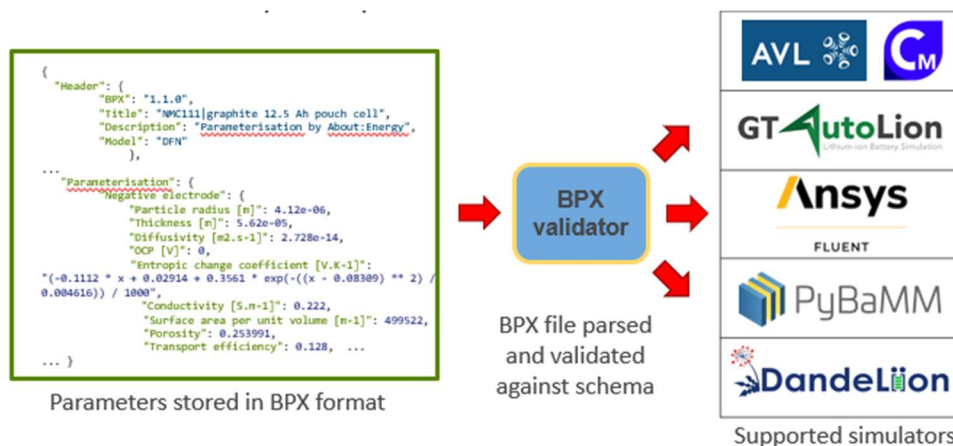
{
"Header": {
"BPX": "1.1.0",
"Title": "NMC111|graphite 12.5 Ah pouch cell",
"Description": "Parameterisation by About:Energy",
"Model": "DFN"
},
...
"Parameterisation": {
"Negative electrode": {
"Particle radius [m]": 4.12e-06,
"Thickness [m]": 5.62e-05,
"Diffusivity [m2.s-1]": 2.728e-14,
"OCP [V]": 0,
"Entropic change coefficient [V.K-1]":
"(-0.1112 * x + 0.02914 + 0.3561 * exp(-((x - 0.08309) ** 2) / 0.004616)) / 1000",
"Conductivity [S.m-1]": 0.222,
"Surface area per unit volume [m-1]": 499522,
"Porosity": 0.253991,
"Transport efficiency": 0.128, ...
... }

Parameters stored in BPX format

BPX validator

BPX file parsed and validated against schema

AVL

CM

GT AutoLion
Lithium-ion Battery Simulation

Ansys
FLUENT

PyBaMM

DandeLiion

Supported simulators